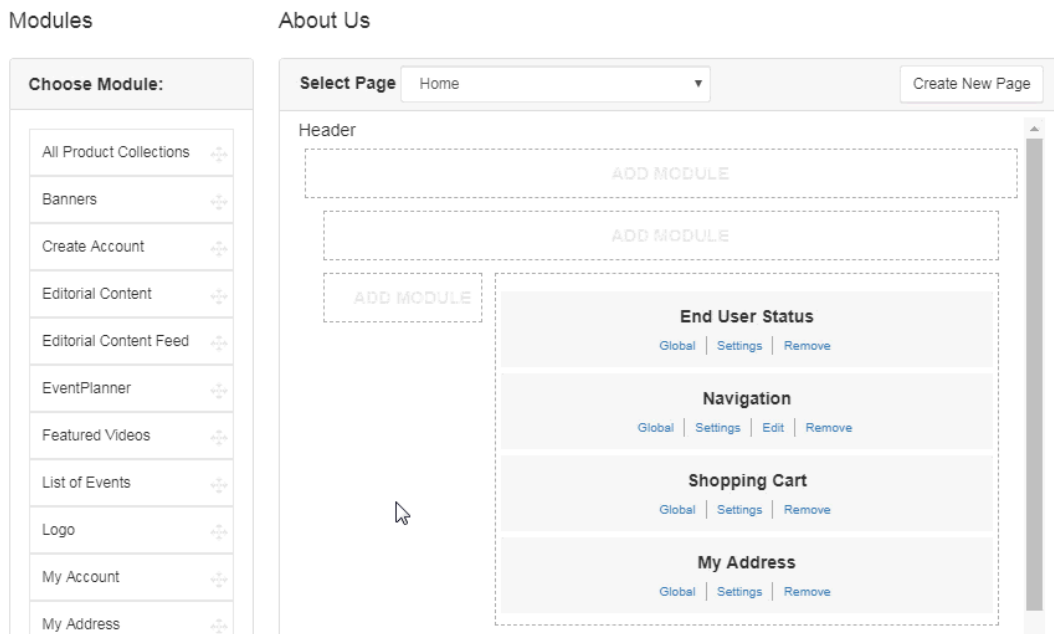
Modules

About Us

Choose Module:

All Product Collections

Banners

Create Account

Editorial Content

Editorial Content Feed

EventPlanner

Featured Videos

List of Events

Logo

My Account

My Address

Select Page Home

Create New Page

Header

ADD MODULE

ADD MODULE

ADD MODULE

End User Status
Global | Settings | Remove

Navigation
Global | Settings | Edit | Remove

Shopping Cart
Global | Settings | Remove

My Address
Global | Settings | Remove